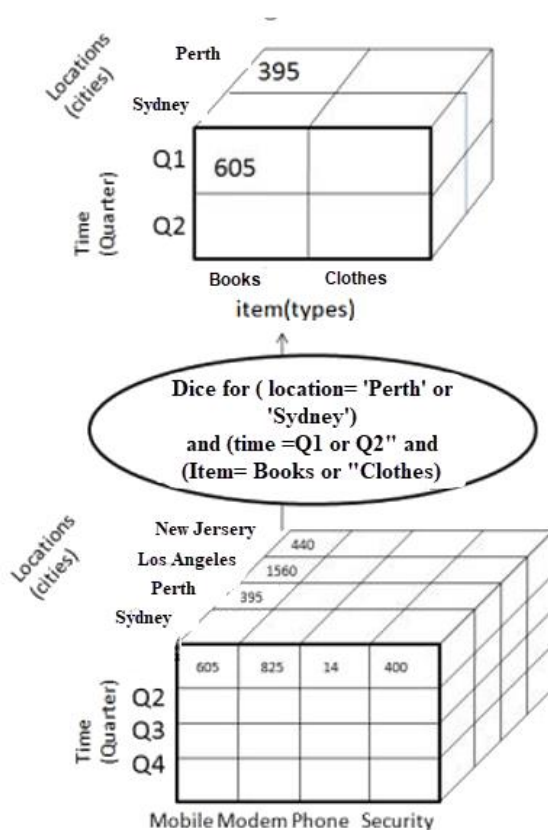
Locations (cities)

Perth

395

Sydney

Q1

605

Q2

Time (Quarter)

Books

Clothes

item(types)

Dice for ( location= 'Perth' or 'Sydney') and (time =Q1 or Q2" and (Item= Books or "Clothes)

Locations (cities)

New Jersery

440

Los Angeles

1560

Perth

395

Sydney

| 605 | 825 | 14 | 400 |
|---|---|---|---|
| | | | |
| | | | |
| | | | |

Q2

Q3

Q4

Time (Quarter)

Mobile Modem Phone Security